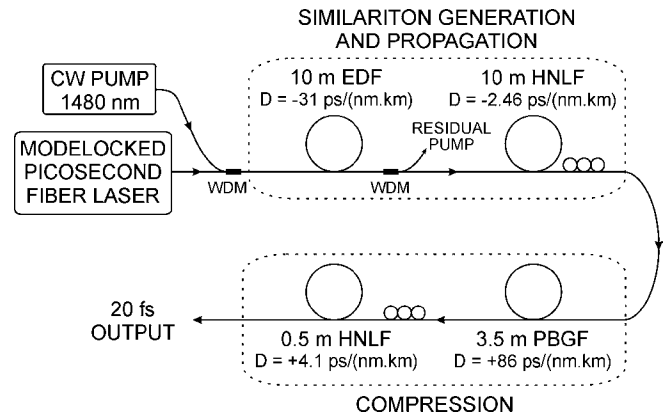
SIMILARITON GENERATION AND PROPAGATION

CW PUMP 1480 nm

MODELOCKED PICOSECOND FIBER LASER

WDM

10 m EDF
D = -31 ps/(nm.km)

RESIDUAL PUMP

WDM

10 m HNLF
D = -2.46 ps/(nm.km)

20 fs OUTPUT

0.5 m HNLF
D = +4.1 ps/(nm.km)

3.5 m PBGF
D = +86 ps/(nm.km)

COMPRESSION